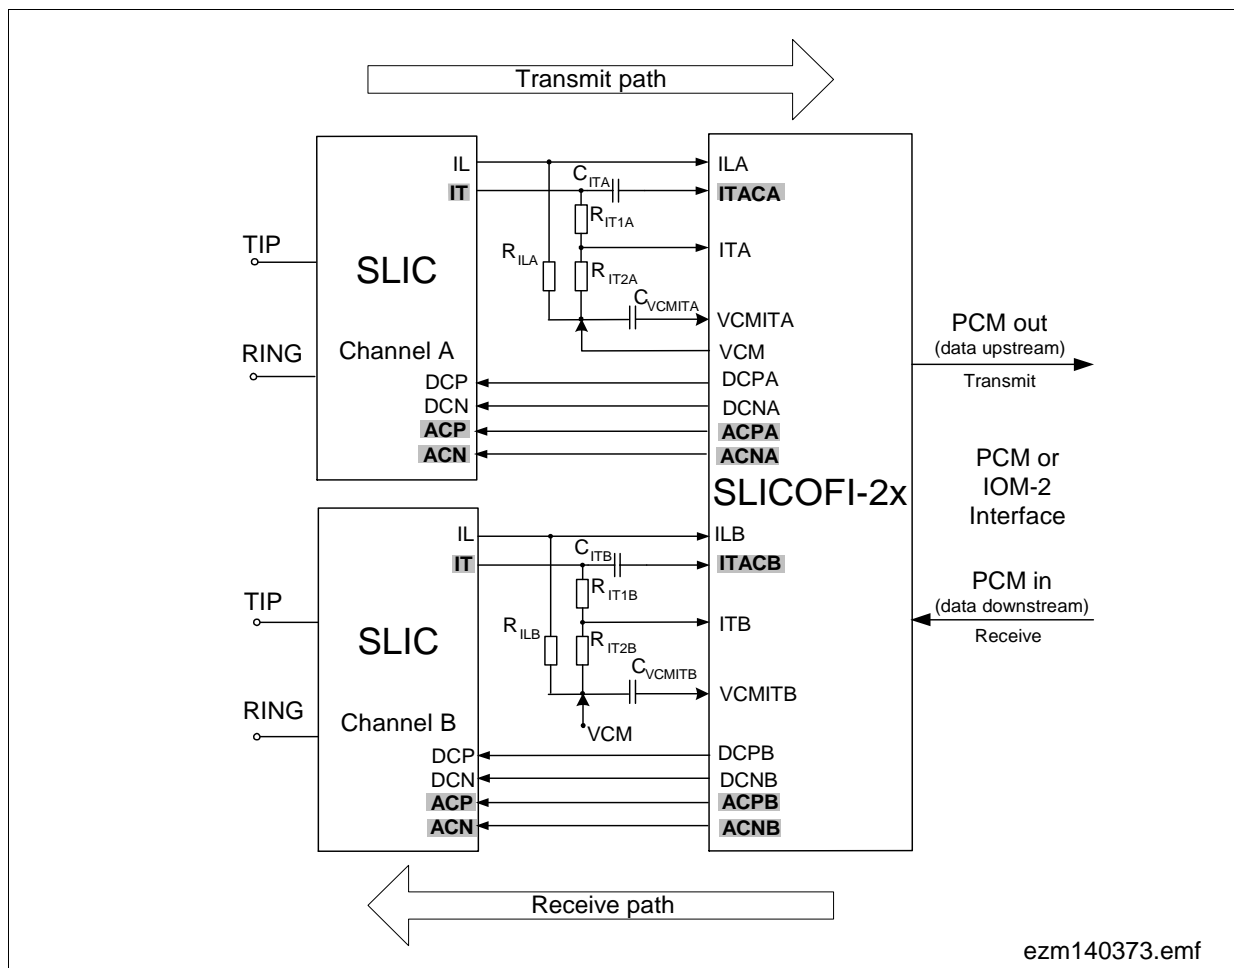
Transmit path

TIP

RING

SLIC

Channel A

IL
IT
DCP
DCN
ACP
ACN

$C_{ITA}$
$R_{IT1A}$
$R_{ILA}$
$R_{IT2A}$
$C_{VCMITA}$

ILA
ITACA
ITA
VCMITA
VCM
DCPA
DCNA
ACPA
ACNA

SLICOFI-2x

PCM out
(data upstream)
Transmit

PCM or
IOM-2
Interface

PCM in
(data downstream)
Receive

TIP

RING

SLIC

Channel B

IL
IT
DCP
DCN
ACP
ACN

$C_{ITB}$
$R_{IT1B}$
$R_{ILB}$
$R_{IT2B}$
$C_{VCMITB}$
VCM

ILB
ITACB
ITB
VCMITB
DCPB
DCNB
ACPB
ACNB

Receive path

ezm140373.emf